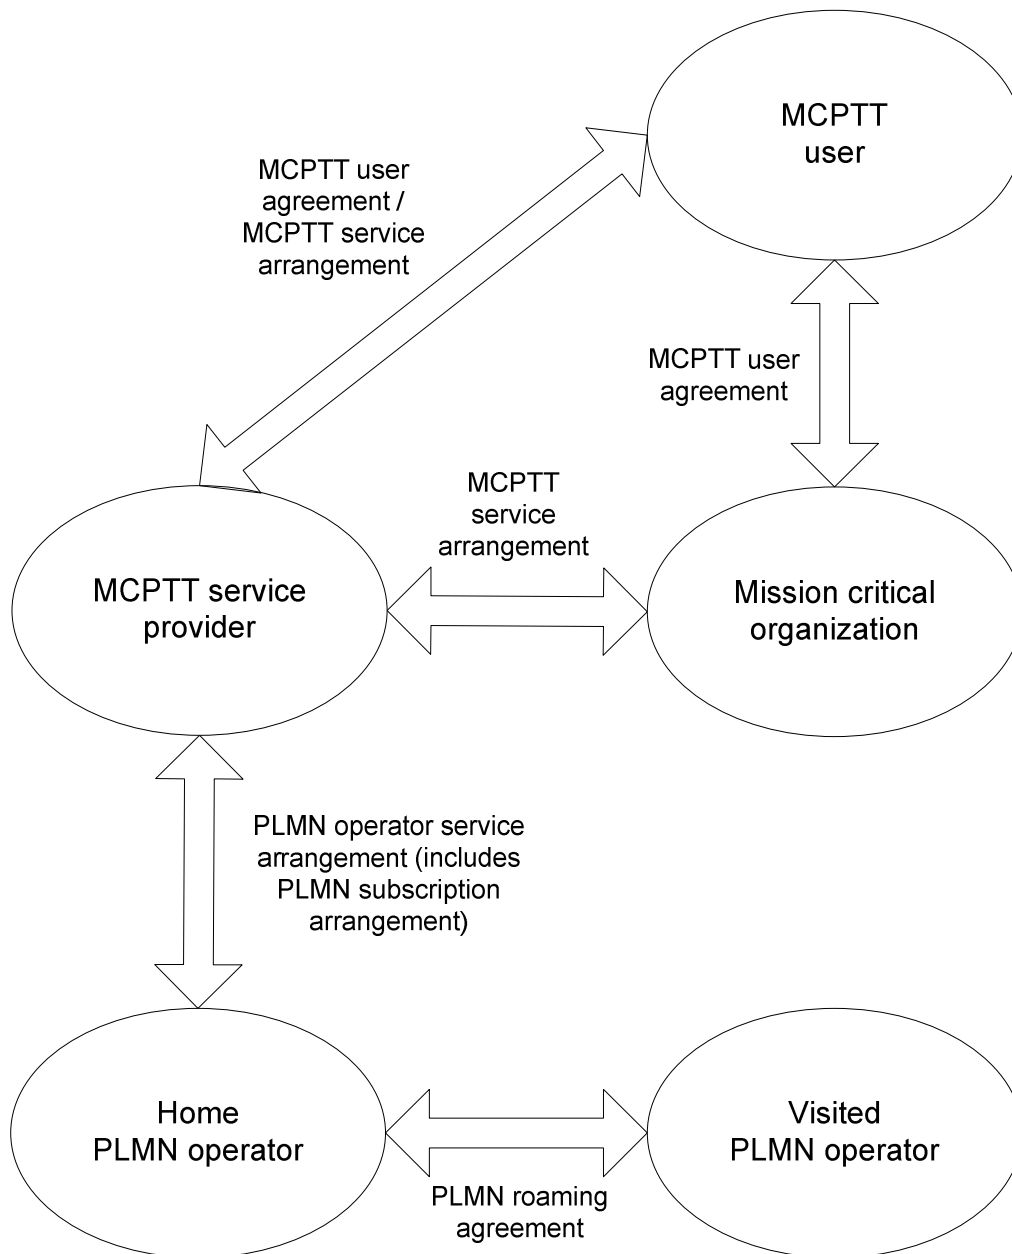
MCPTT user

MCPTT user agreement / MCPTT service arrangement

MCPTT user agreement

MCPTT service arrangement

MCPTT service provider

Mission critical organization

PLMN operator service arrangement (includes PLMN subscription arrangement)

Home PLMN operator

Visited PLMN operator

PLMN roaming agreement